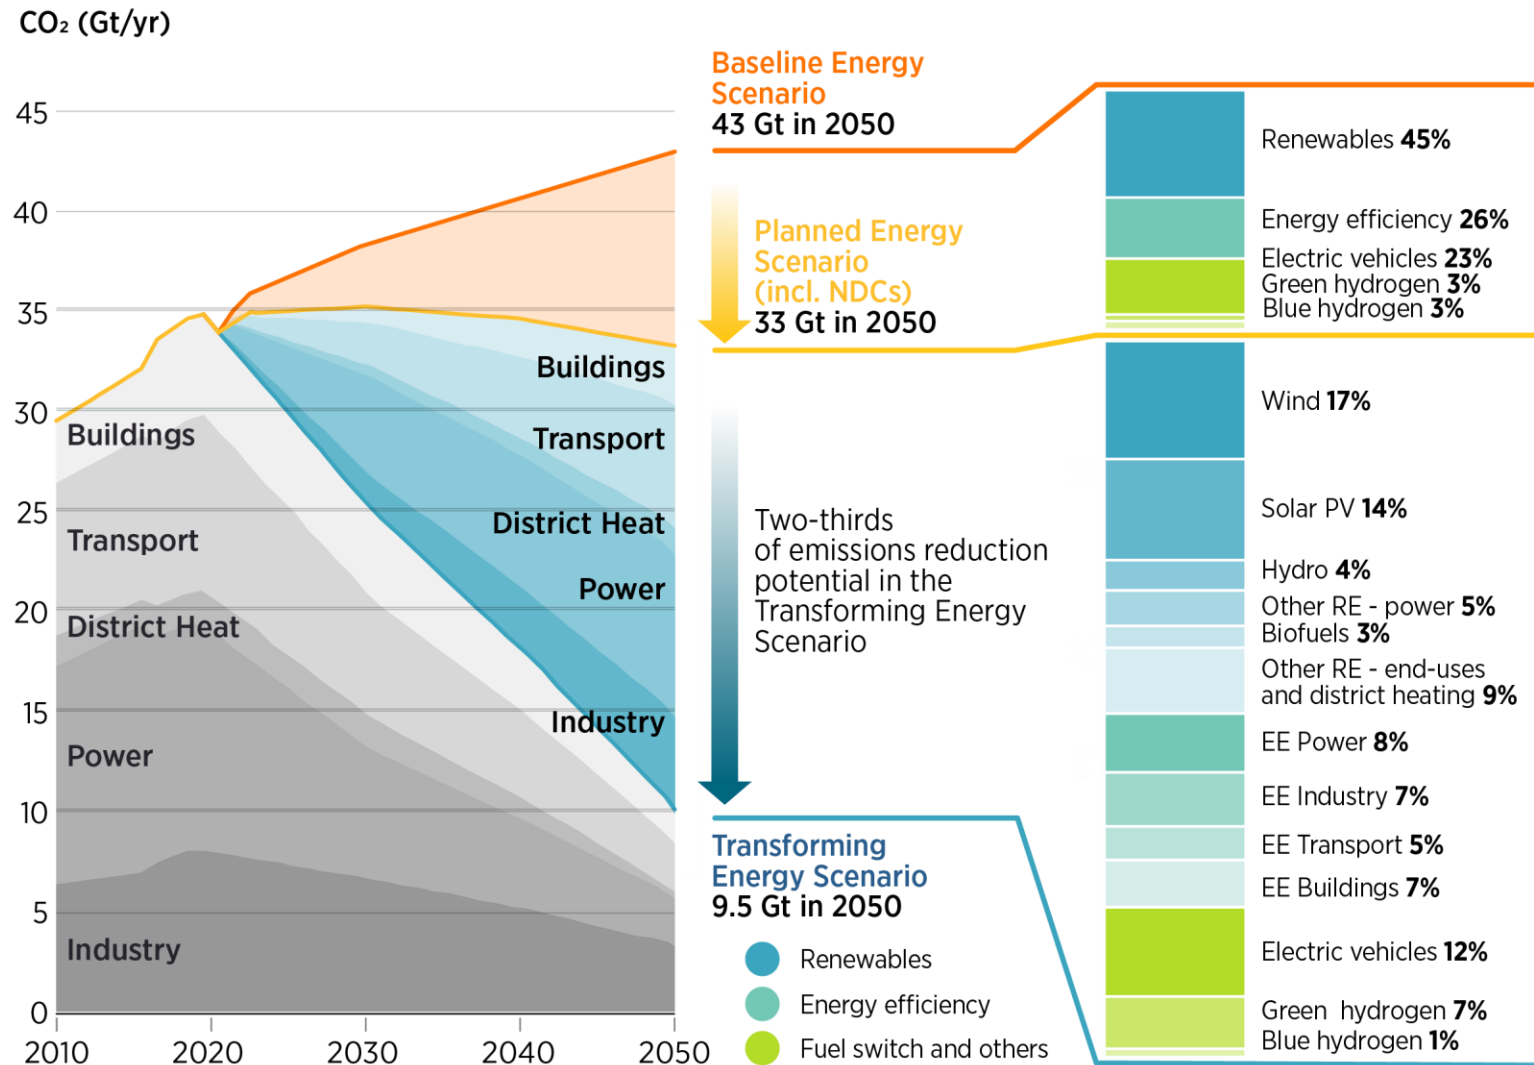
$CO_2$ (Gt/yr)

45
40
35
30
25
20
15
10
5
0

2010 2020 2030 2040 2050

Buildings
Transport
District Heat
Power
Industry

Buildings
Transport
District Heat
Power
Industry

Baseline Energy Scenario
43 Gt in 2050

Planned Energy Scenario (incl. NDCs)
33 Gt in 2050

Two-thirds of emissions reduction potential in the Transforming Energy Scenario

Transforming Energy Scenario
9.5 Gt in 2050

Renewables
Energy efficiency
Fuel switch and others

Renewables **45%**
Energy efficiency **26%**
Electric vehicles **23%**
Green hydrogen **3%**
Blue hydrogen **3%**

Wind **17%**
Solar PV **14%**
Hydro **4%**
Other RE - power **5%**
Biofuels **3%**
Other RE - end-uses and district heating **9%**
EE Power **8%**
EE Industry **7%**
EE Transport **5%**
EE Buildings **7%**
Electric vehicles **12%**
Green hydrogen **7%**
Blue hydrogen **1%**